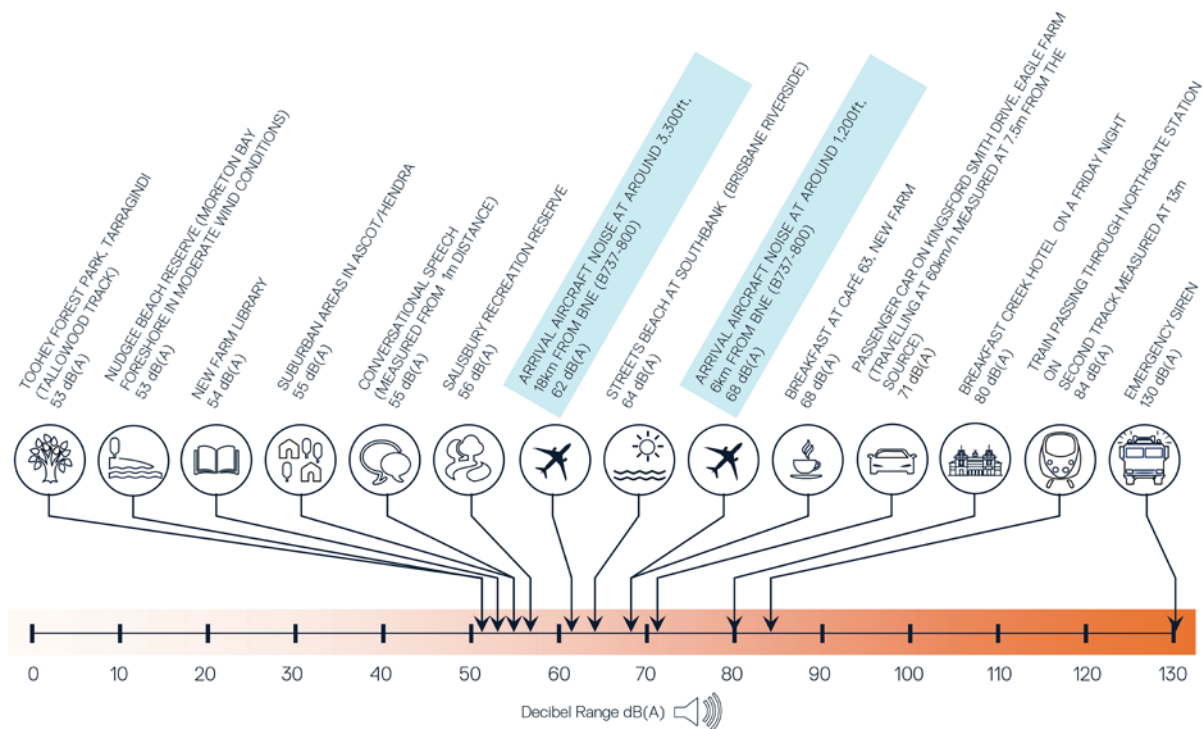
TOOHEY FOREST PARK, TARRAGINDI (TALLOWOOD TRACK) 53 dB(A)

NUDGEE BEACH RESERVE (MORETON BAY FORESHORE IN MODERATE WIND CONDITIONS) 53 dB(A)

NEW FARM LIBRARY 54 dB(A)

SUBURBAN AREAS IN ASCOT/HENDRA 55 dB(A)

CONVERSATIONAL SPEECH (MEASURED FROM 1m DISTANCE) 55 dB(A)

SALISBURY RECREATION RESERVE 56 dB(A)

ARRIVAL AIRCRAFT NOISE AT AROUND 3,300ft. 18km FROM BNE (B737-800) 62 dB(A)

STREETS BEACH AT SOUTHBANK (BRISBANE RIVERSIDE) 64 dB(A)

ARRIVAL AIRCRAFT NOISE AT AROUND 1,200ft. 6km FROM BNE (B737-800) 68 dB(A)

BREAKFAST AT CAFÉ 63, NEW FARM 68 dB(A)

PASSENGER CAR ON KINGSFORD SMITH DRIVE, EAGLE FARM (TRAVELLING AT 60km/h MEASURED AT 7.5m FROM THE SOURCE) 71 dB(A)

BREAKFAST CREEK HOTEL ON A FRIDAY NIGHT 80 dB(A)

TRAIN PASSING THROUGH NORTHGATE STATION ON SECOND TRACK MEASURED AT 13m 84 dB(A)

EMERGENCY SIREN 130 dB(A)

0 10 20 30 40 50 60 70 80 90 100 110 120 130

Decibel Range dB(A)